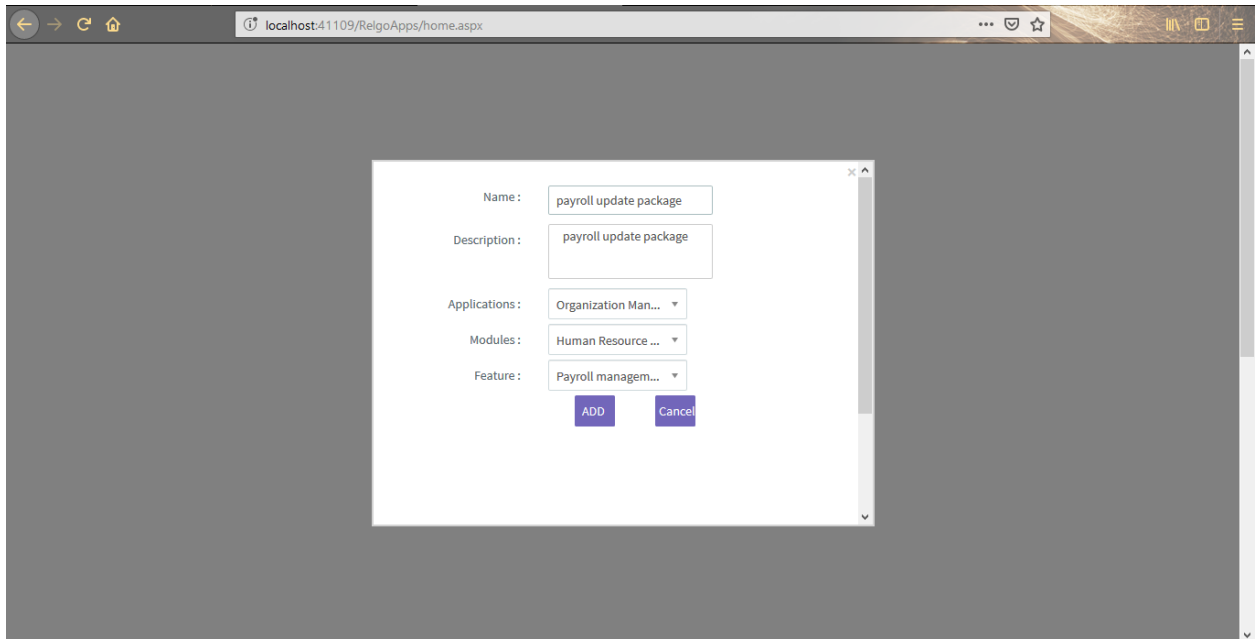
localhost:41109/RelgoApps/home.aspx

Name : payroll update package

Description : payroll update package

Applications : Organization Man...

Modules : Human Resource ...

Feature : Payroll managem...

ADD Cancel